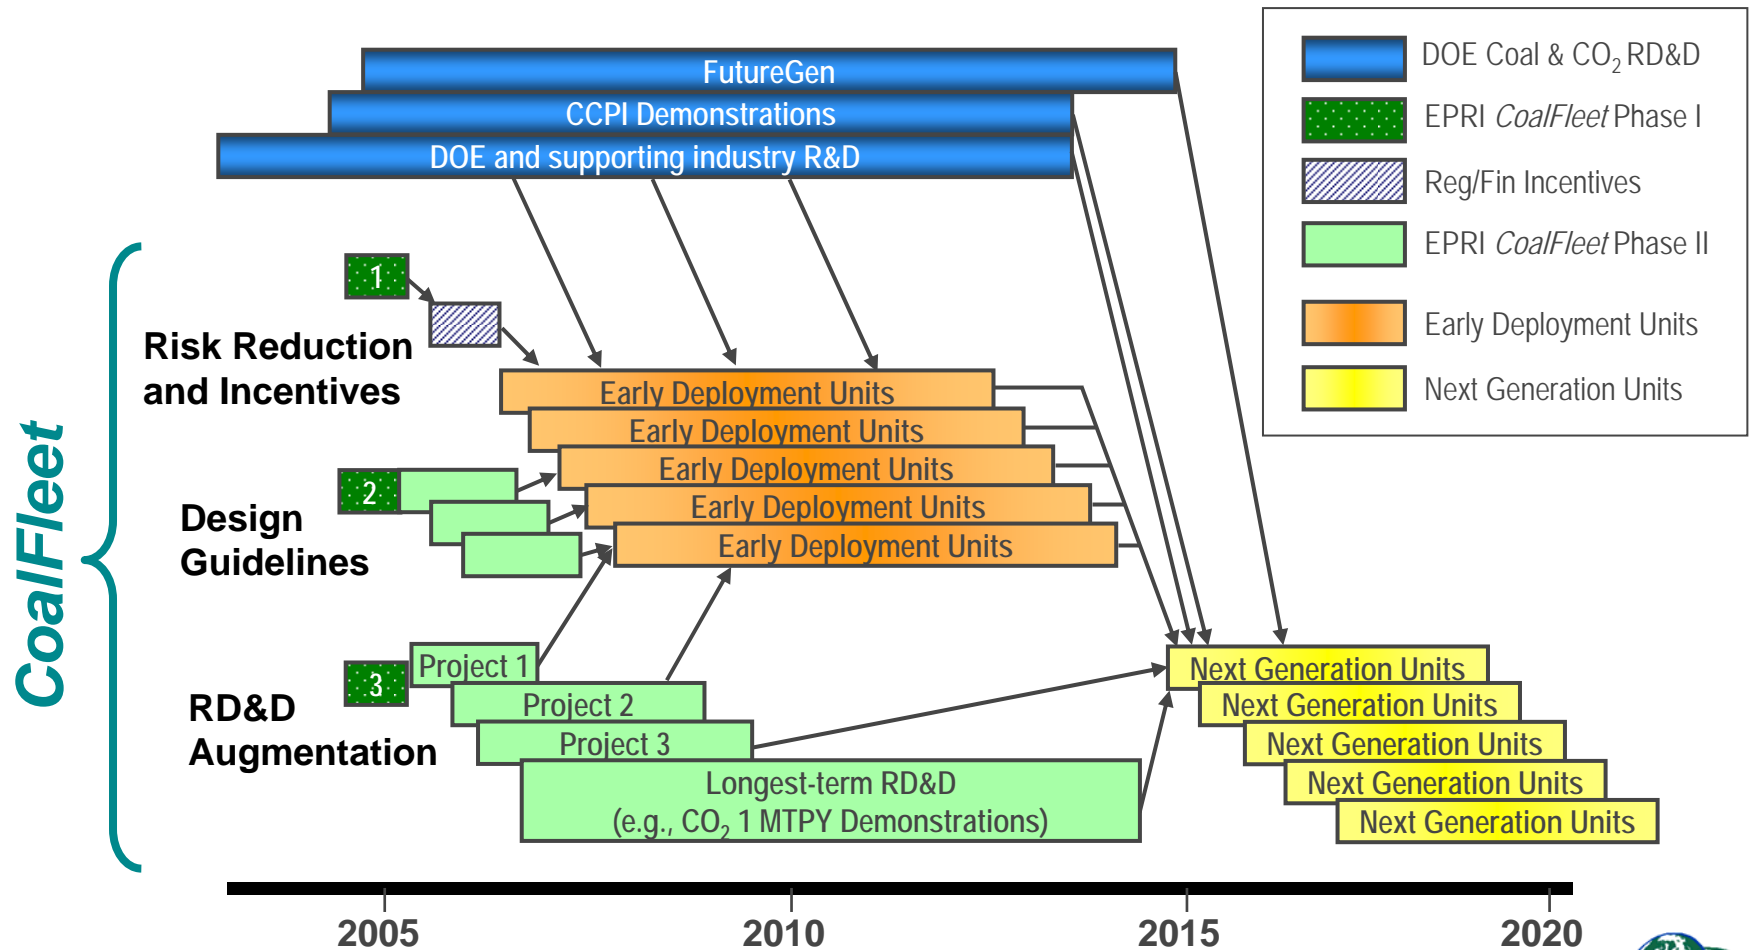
FutureGen

CCPI Demonstrations

DOE and supporting industry R&D

DOE Coal & $CO_2$ RD&D

EPRI *CoalFleet* Phase I

Reg/Fin Incentives

EPRI *CoalFleet* Phase II

Early Deployment Units

Next Generation Units

CoalFleet

1

Risk Reduction and Incentives

Early Deployment Units

Early Deployment Units

Early Deployment Units

Early Deployment Units

Early Deployment Units

2

Design Guidelines

3

Project 1

Project 2

Project 3

RD&D Augmentation

Longest-term RD&D (e.g., $CO_2$ 1 MTPY Demonstrations)

Next Generation Units

Next Generation Units

Next Generation Units

Next Generation Units

Next Generation Units

2005

2010

2015

2020